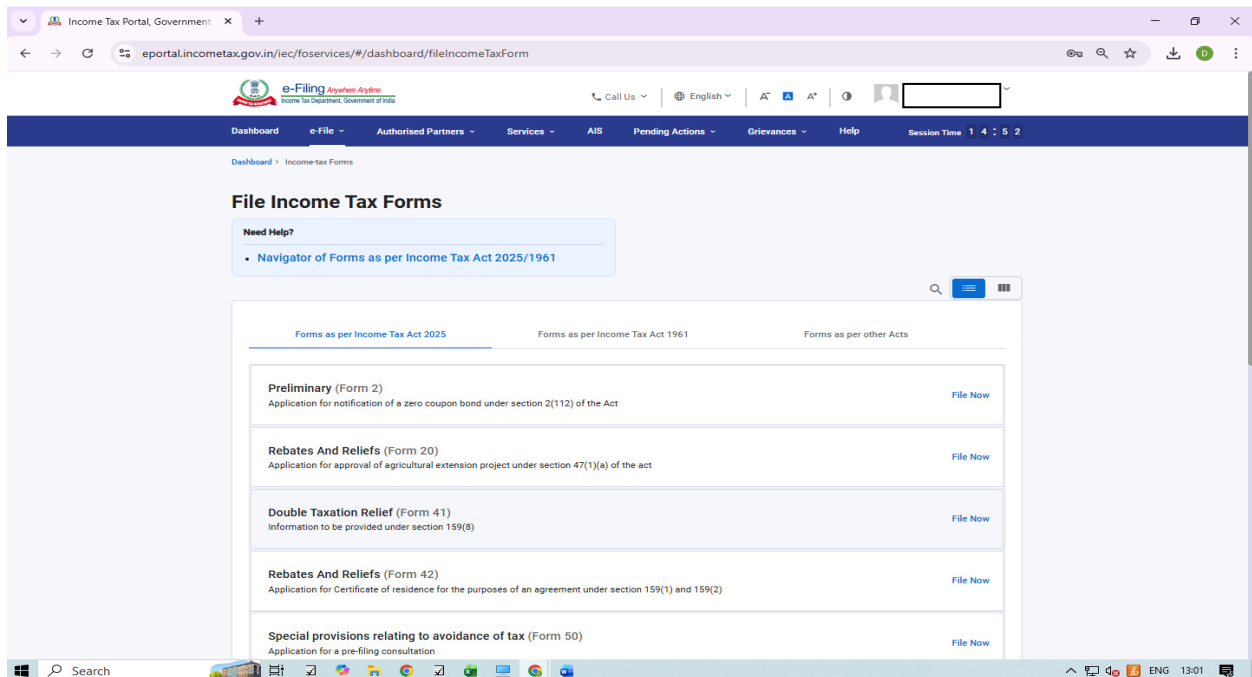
Income Tax Portal, Government ×
+

eportal.incometax.gov.in/iec/foservices/#/dashboard/fileIncomeTaxForm

D

e-Filing Anywhere Anytime
Income Tax Department, Government of India

Call Us | English | A⁻ A A⁺ |

Dashboard | e-File | Authorised Partners | Services | AIS | Pending Actions | Grievances | Help | Session Time 1 4 : 5 2

Dashboard > Income-tax Forms

File Income Tax Forms

Need Help?

• Navigator of Forms as per Income Tax Act 2025/1961

Forms as per Income Tax Act 2025 | Forms as per Income Tax Act 1961 | Forms as per other Acts

Preliminary (Form 2)
Application for notification of a zero coupon bond under section 2(112) of the Act
File Now

Rebates And Reliefs (Form 20)
Application for approval of agricultural extension project under section 47(1)(a) of the act
File Now

Double Taxation Relief (Form 41)
Information to be provided under section 159(8)
File Now

Rebates And Reliefs (Form 42)
Application for Certificate of residence for the purposes of an agreement under section 159(1) and 159(2)
File Now

Special provisions relating to avoidance of tax (Form 50)
Application for a pre-filing consultation
File Now

Search
ENG 13:01